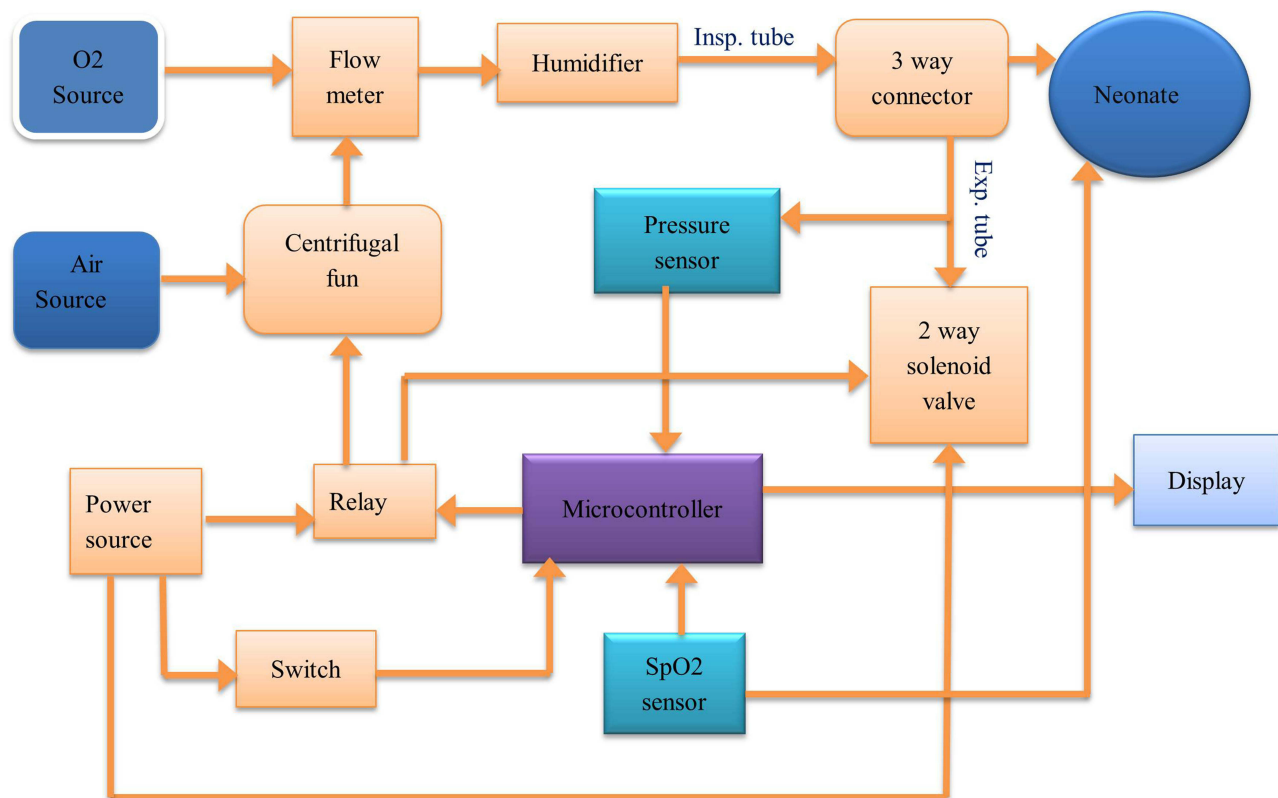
O2 Source

Flow meter

Humidifier

Insp. tube

3 way connector

Neonate

Exp. tube

Pressure sensor

Air Source

Centrifugal fun

2 way solenoid valve

Power source

Relay

Microcontroller

Display

Switch

SpO2 sensor